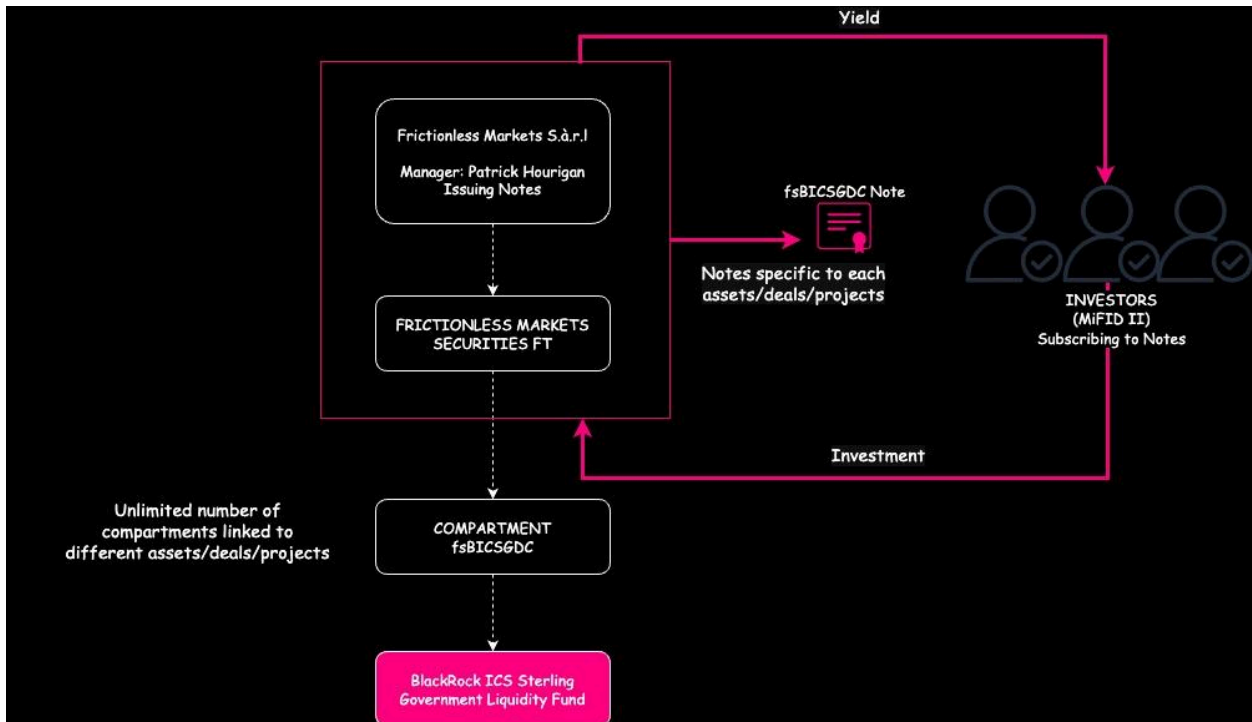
Yield

Frictionless Markets S.à.r.l

Manager: Patrick Hourigan
Issuing Notes

fsBICSGDC Note

Notes specific to each assets/deals/projects

INVESTORS
(MiFID II)
Subscribing to Notes

FRICTIONLESS MARKETS SECURITIES FT

Investment

Unlimited number of compartments linked to different assets/deals/projects

COMPARTMENT
fsBICSGDC

BlackRock ICS Sterling Government Liquidity Fund